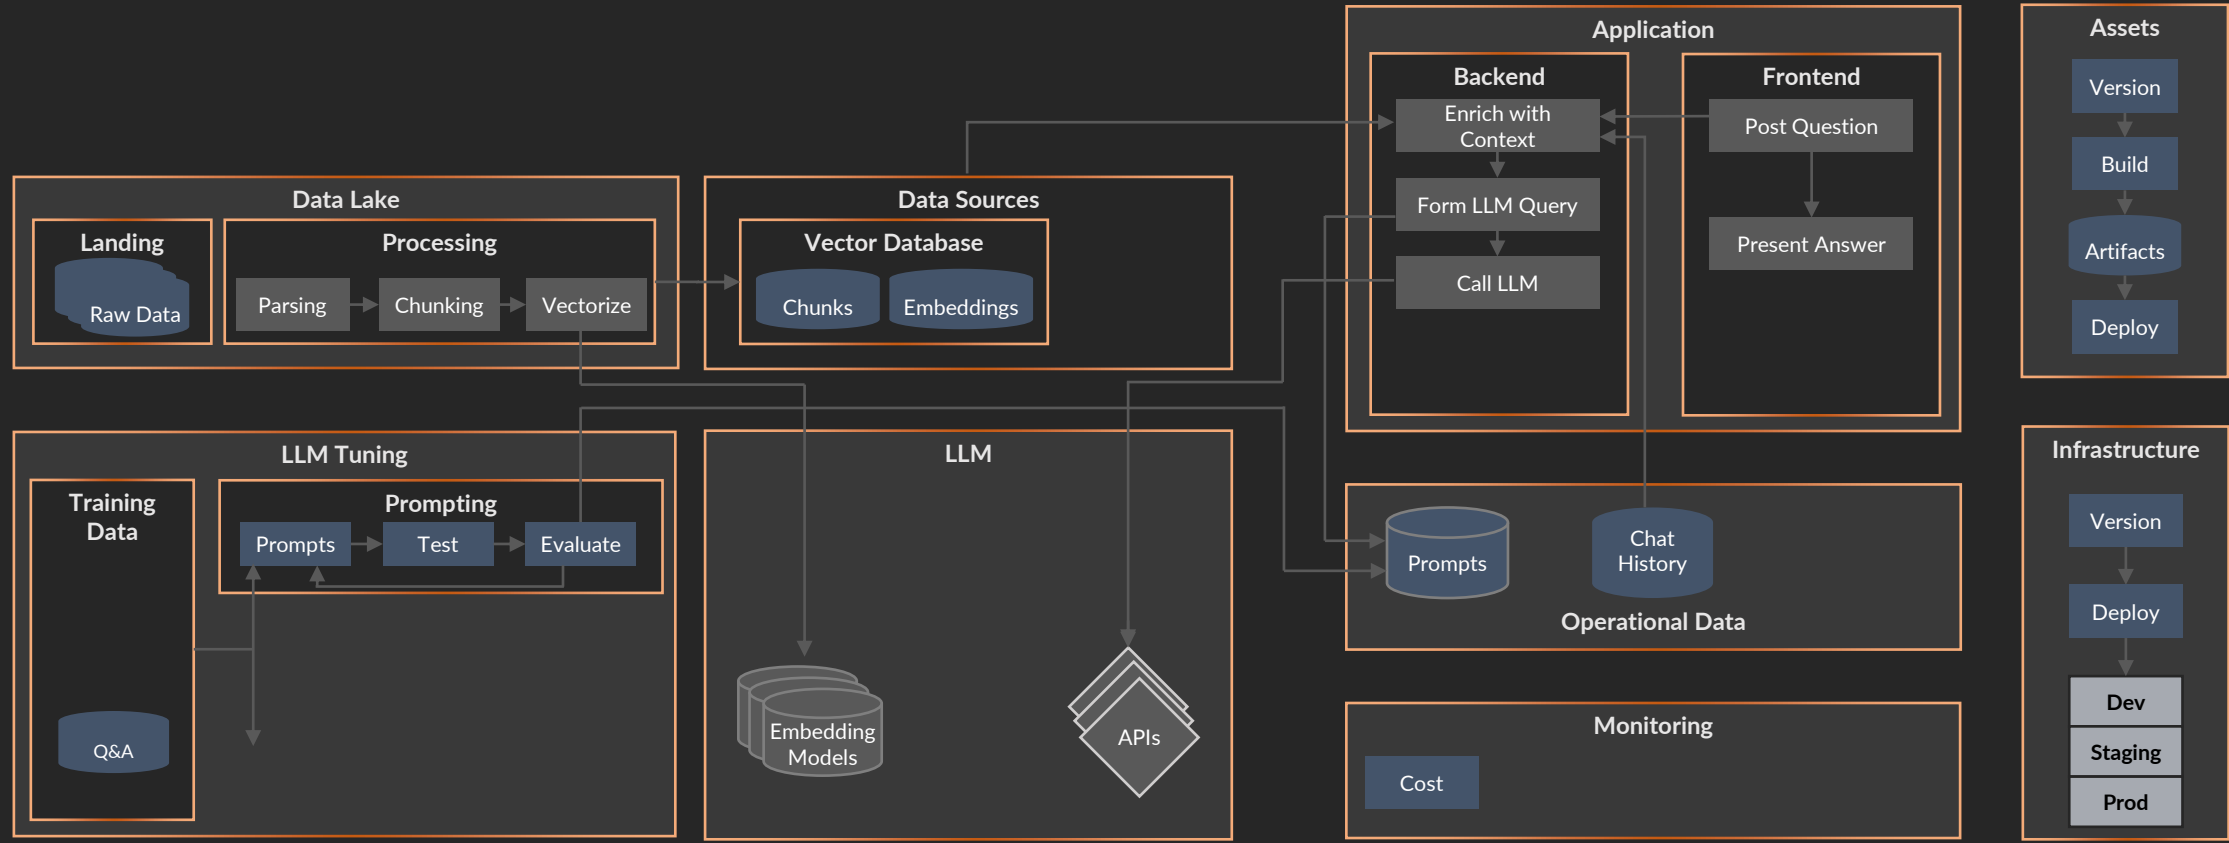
Application

Backend

Enrich with Context

Form LLM Query

Call LLM

Frontend

Post Question

Present Answer

Assets

Version

Build

Artifacts

Deploy

Data Lake

Landing

Raw Data

Processing

Parsing

Chunking

Vectorize

Data Sources

Vector Database

Chunks

Embeddings

LLM Tuning

Training Data

Q&A

Prompting

Prompts

Test

Evaluate

LLM

Embedding Models

APIs

Prompts

Chat History

Operational Data

Monitoring

Cost

Infrastructure

Version

Deploy

Dev

Staging

Prod